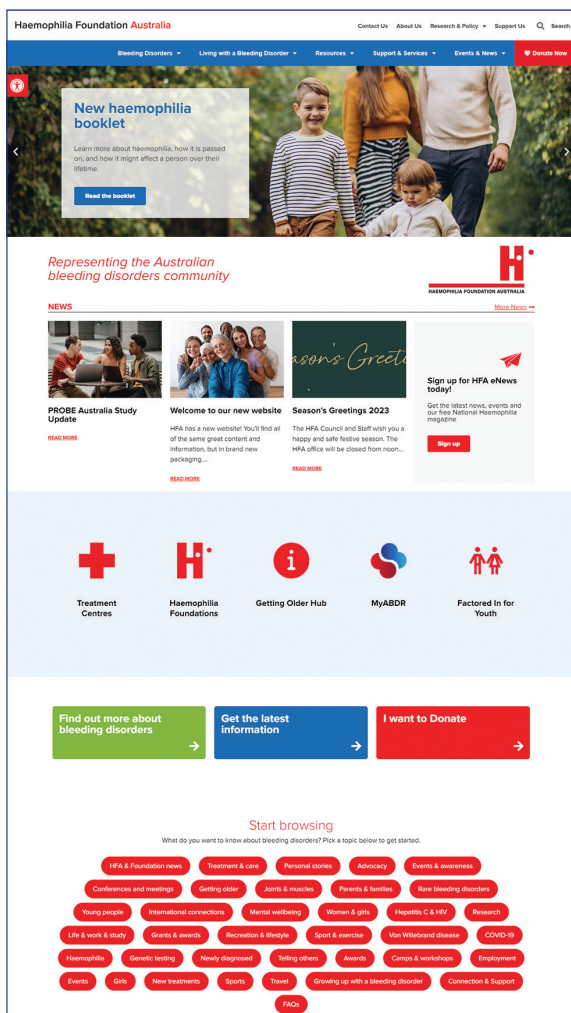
Haemophilia Foundation Australia

Contact Us About Us Research & Policy Support Us Search

Bleeding Disorders Living with a Bleeding Disorder Resources Support & Services Events & News Donate Now

New haemophilia booklet

Learn more about haemophilia, how it is passed on, and how it might affect a person over their lifetime.

Read the booklet

Representing the Australian bleeding disorders community

HAEMOPHILIA FOUNDATION AUSTRALIA

NEWS

More News

PROBE Australia Study Update

READ MORE

Welcome to our new website

HFA has a new website! You'll find all of the same great content and information, but in brand new packaging....

READ MORE

Season's Greetings 2023

The HFA Council and Staff wish you a happy and safe festive season. The HFA office will be closed from noon...

READ MORE

Sign up for HFA eNews today!

Get the latest news, events and our free National Haemophilia magazine

Sign up

Treatment Centres

Haemophilia Foundations

Getting Older Hub

MyABDR

Factored In for Youth

Find out more about bleeding disorders

Get the latest information

I want to Donate

Start browsing

What do you want to know about bleeding disorders? Pick a topic below to get started.

HFA & Foundation news Treatment & care Personal stories Advocacy Events & awareness Conferences and meetings Getting older Joints & muscles Parents & families Rare bleeding disorders Young people International connections Mental wellbeing Women & girls Hepatitis C & HIV Research Life & work & study Grants & awards Recreation & lifestyle Sport & exercise Von Willebrand disease COVID-19 Haemophilia Genetic testing Newly diagnosed Telling others Awards Camps & workshops Employment Events Girls New treatments Sports Travel Growing up with a bleeding disorder Connection & Support FAQs